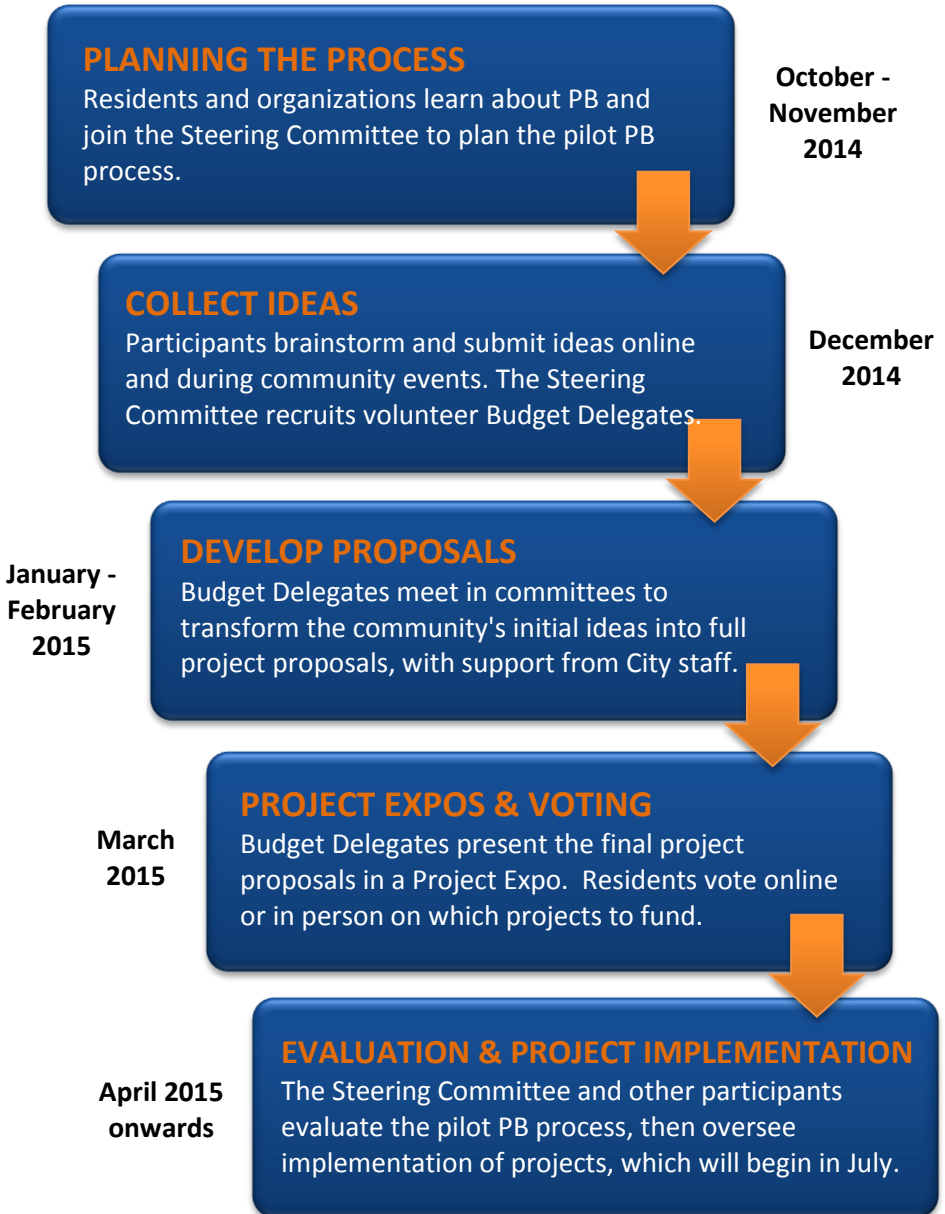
PLANNING THE PROCESS
Residents and organizations learn about PB and join the Steering Committee to plan the pilot PB process.

October - November 2014

COLLECT IDEAS
Participants brainstorm and submit ideas online and during community events. The Steering Committee recruits volunteer Budget Delegates.

December 2014

January - February 2015

DEVELOP PROPOSALS
Budget Delegates meet in committees to transform the community's initial ideas into full project proposals, with support from City staff.

March 2015

PROJECT EXPOS & VOTING
Budget Delegates present the final project proposals in a Project Expo. Residents vote online or in person on which projects to fund.

April 2015 onwards

EVALUATION & PROJECT IMPLEMENTATION
The Steering Committee and other participants evaluate the pilot PB process, then oversee implementation of projects, which will begin in July.